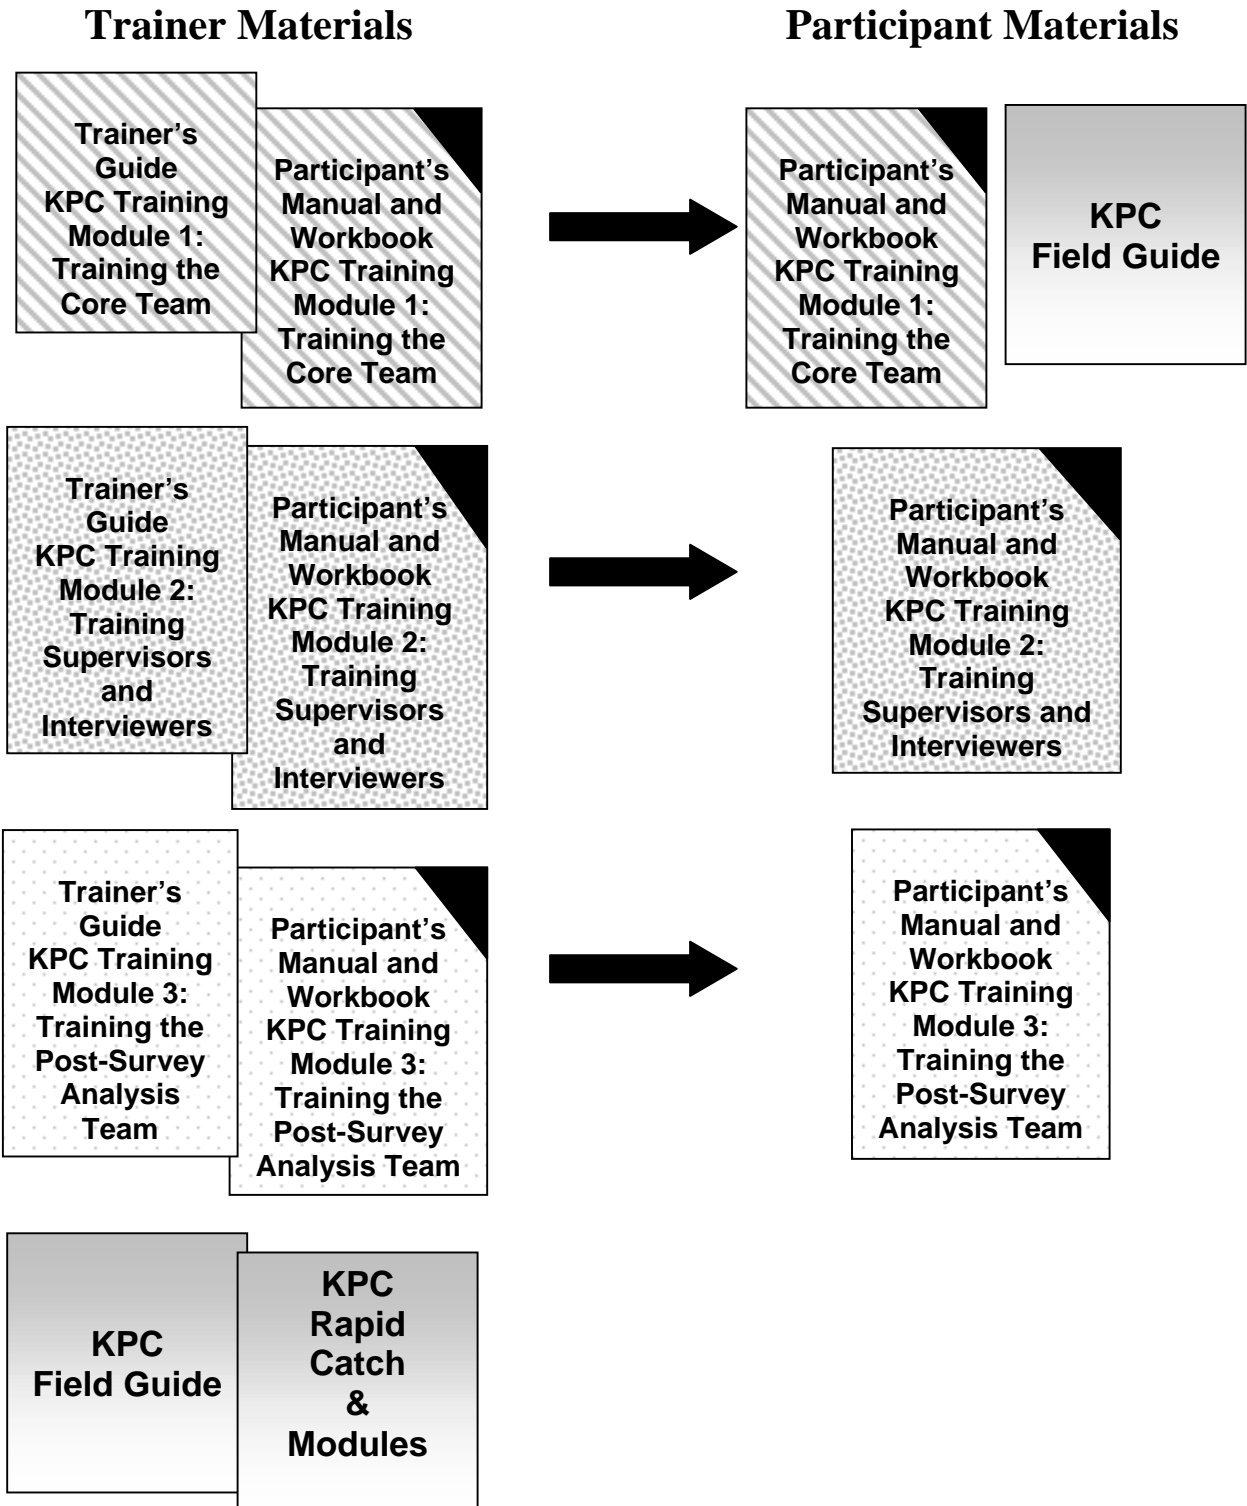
Trainer Materials

Participant Materials

Trainer's Guide KPC Training Module 1: Training the Core Team

Participant's Manual and Workbook KPC Training Module 1: Training the Core Team

Participant's Manual and Workbook KPC Training Module 1: Training the Core Team

KPC Field Guide

Trainer's Guide KPC Training Module 2: Training Supervisors and Interviewers

Participant's Manual and Workbook KPC Training Module 2: Training Supervisors and Interviewers

Participant's Manual and Workbook KPC Training Module 2: Training Supervisors and Interviewers

Trainer's Guide KPC Training Module 3: Training the Post-Survey Analysis Team

Participant's Manual and Workbook KPC Training Module 3: Training the Post-Survey Analysis Team

Participant's Manual and Workbook KPC Training Module 3: Training the Post-Survey Analysis Team

KPC Field Guide

KPC Rapid Catch & Modules